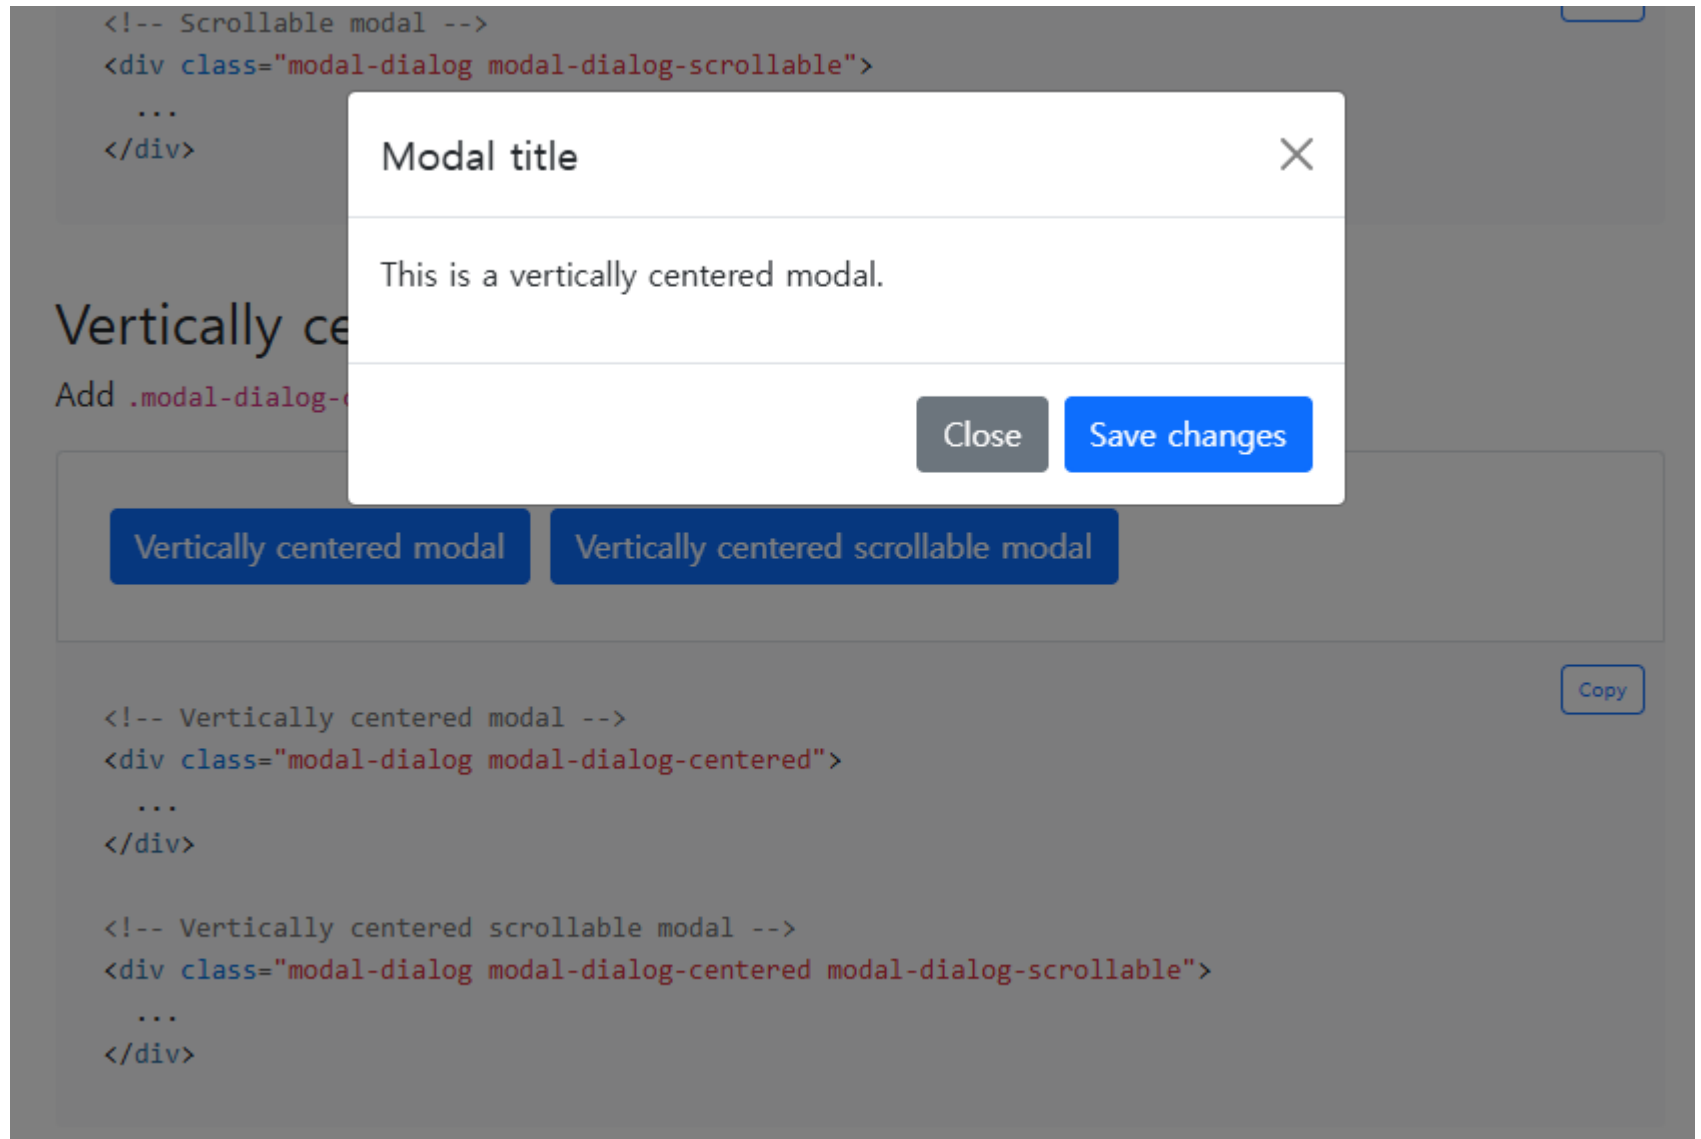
<!-- Scrollable modal -->
<div class="modal-dialog modal-dialog-scrollable">
...
</div>

Modal title

×

This is a vertically centered modal.

Close

Save changes

Vertically ce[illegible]

Add .modal-dialog-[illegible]

Vertically centered modal

Vertically centered scrollable modal

Copy

<!-- Vertically centered modal -->
<div class="modal-dialog modal-dialog-centered">
...
</div>

<!-- Vertically centered scrollable modal -->
<div class="modal-dialog modal-dialog-centered modal-dialog-scrollable">
...
</div>